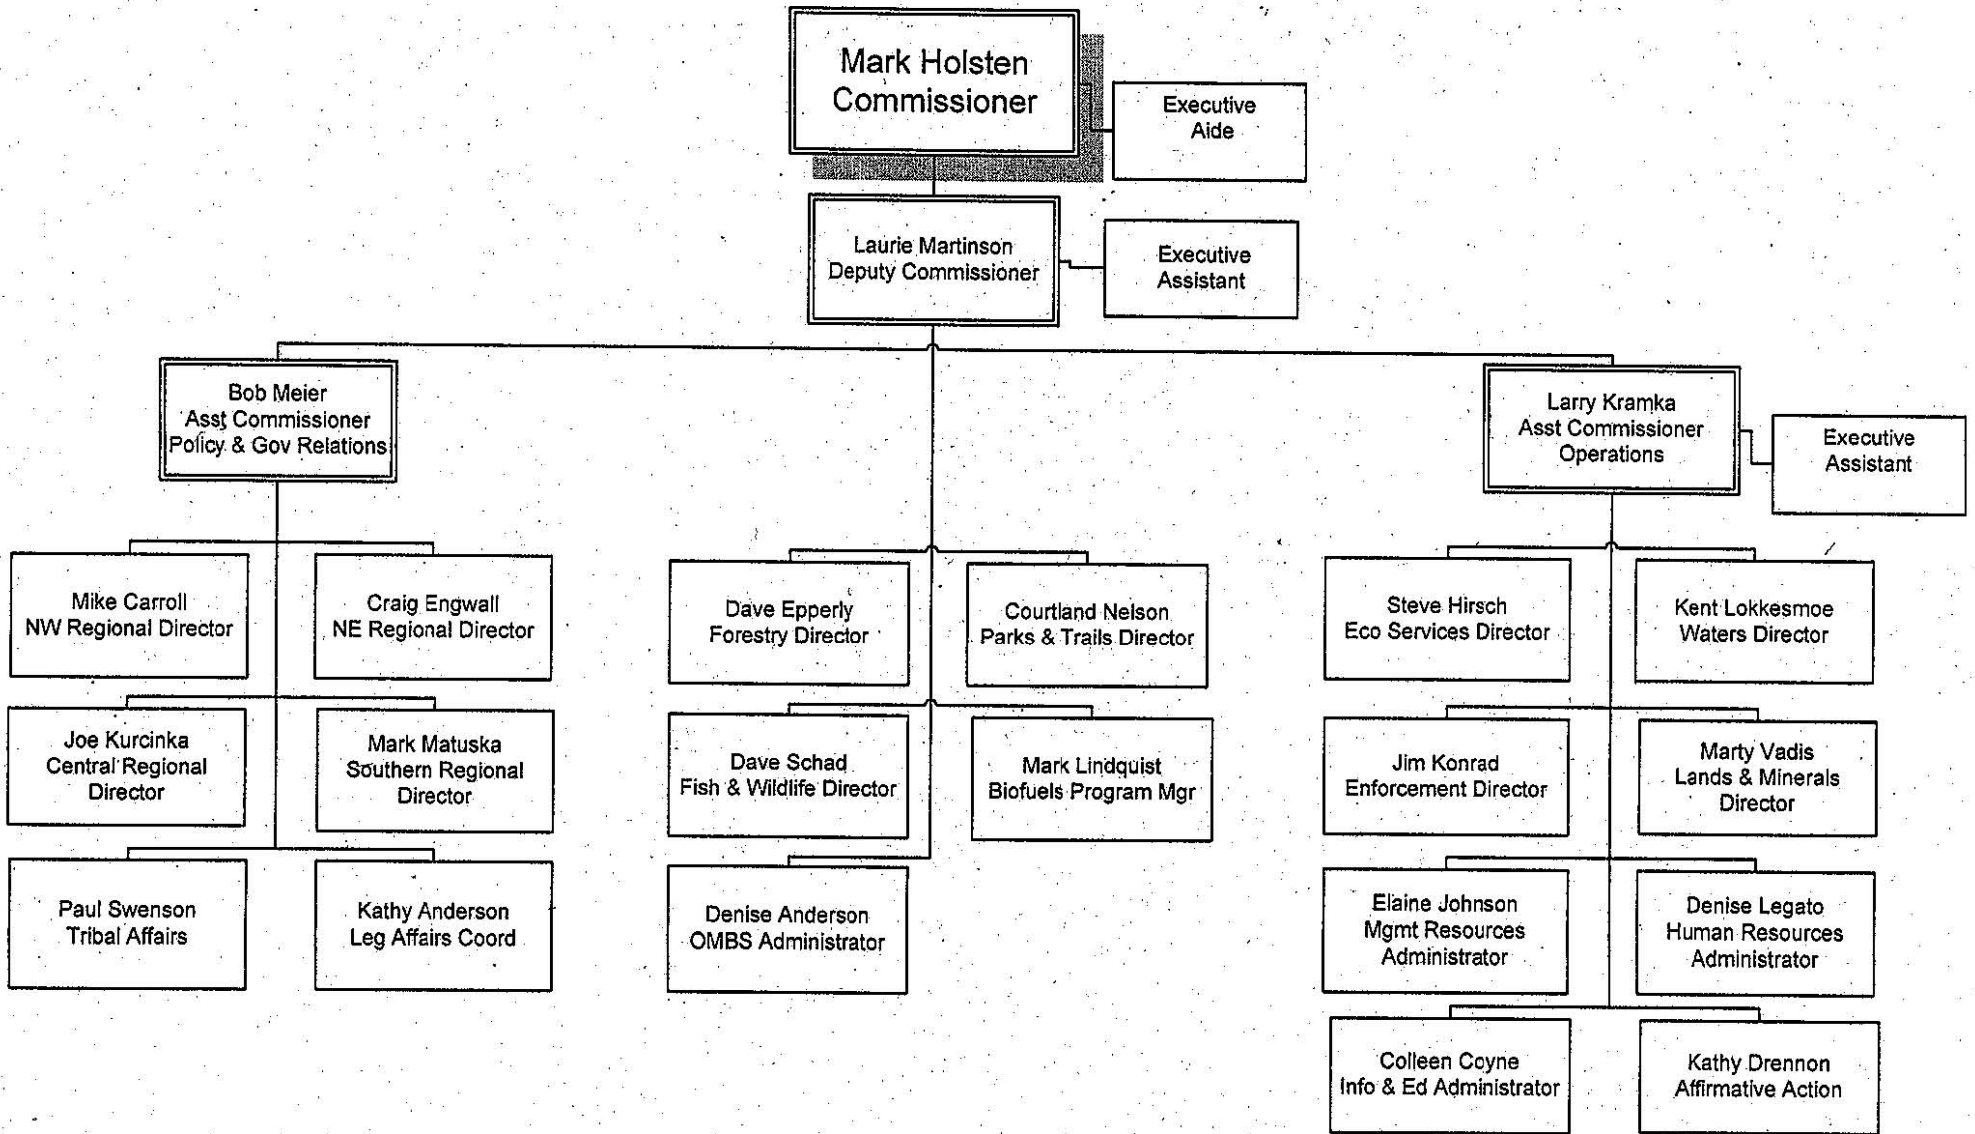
Mark Holsten
Commissioner

Executive
Aide

Laurie Martinson
Deputy Commissioner

Executive
Assistant

Bob Meier
Asst Commissioner
Policy & Gov Relations

Larry Kramka
Asst Commissioner
Operations

Executive
Assistant

Mike Carroll
NW Regional Director

Craig Engwall
NE Regional Director

Joe Kurcinka
Central Regional
Director

Mark Matuska
Southern Regional
Director

Paul Swenson
Tribal Affairs

Kathy Anderson
Leg Affairs Coord

Dave Epperly
Forestry Director

Courtland Nelson
Parks & Trails Director

Dave Schad
Fish & Wildlife Director

Mark Lindquist
Biofuels Program Mgr

Denise Anderson
OMBS Administrator

Steve Hirsch
Eco Services Director

Kent Lokkesmoe
Waters Director

Jim Konrad
Enforcement Director

Marty Vadis
Lands & Minerals
Director

Elaine Johnson
Mgmt Resources
Administrator

Denise Legato
Human Resources
Administrator

Colleen Coyne
Info & Ed Administrator

Kathy Drennon
Affirmative Action